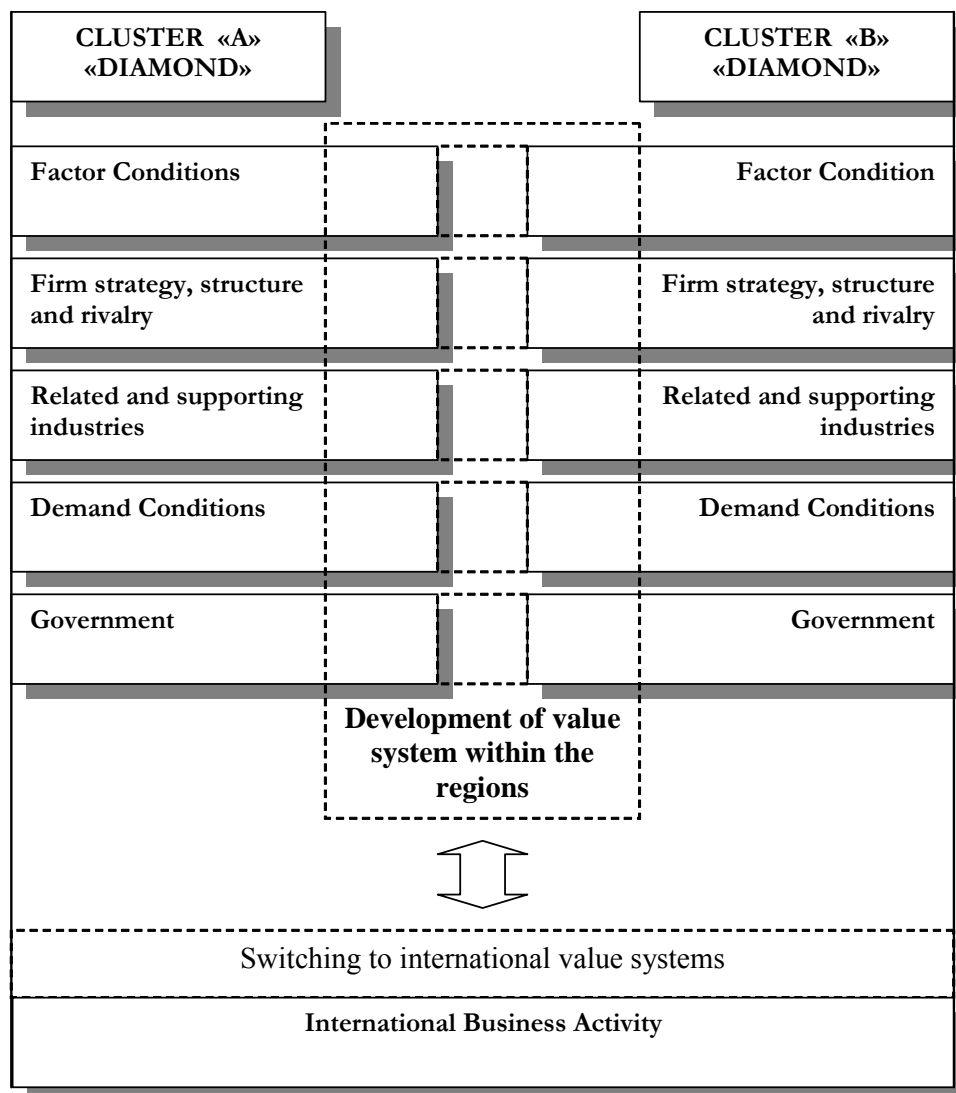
CLUSTER «A» «DIAMOND»

CLUSTER «B» «DIAMOND»

Factor Conditions

Factor Condition

Firm strategy, structure and rivalry

Firm strategy, structure and rivalry

Related and supporting industries

Related and supporting industries

Demand Conditions

Demand Conditions

Government

Government

Development of value system within the regions

Switching to international value systems

International Business Activity